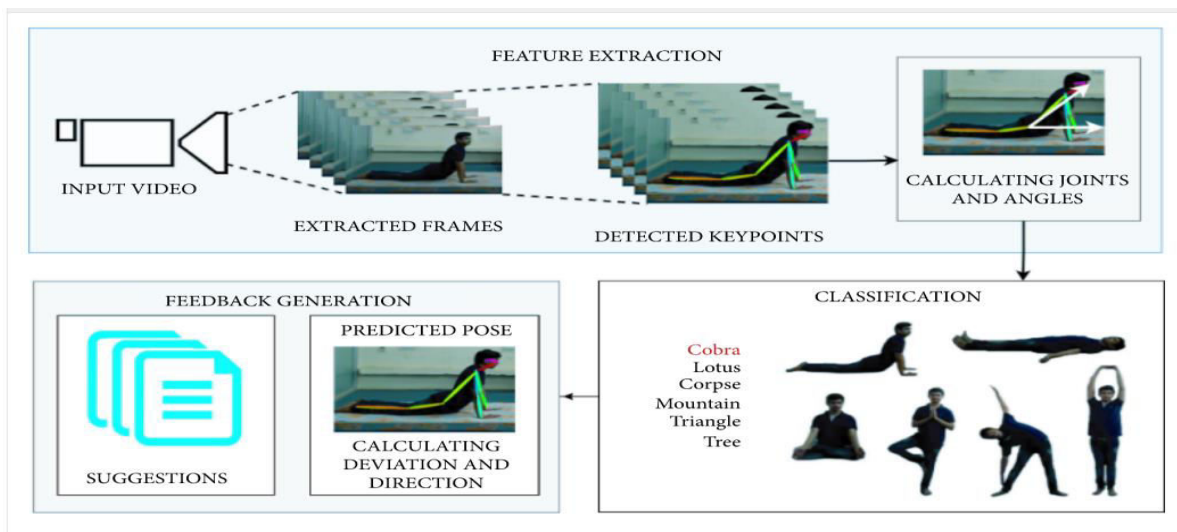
FEATURE EXTRACTION

INPUT VIDEO

EXTRACTED FRAMES

DETECTED KEYPOINTS

CALCULATING JOINTS AND ANGLES

CLASSIFICATION

Cobra
Lotus
Corpse
Mountain
Triangle
Tree

FEEDBACK GENERATION

SUGGESTIONS

PREDICTED POSE

CALCULATING DEVIATION AND DIRECTION